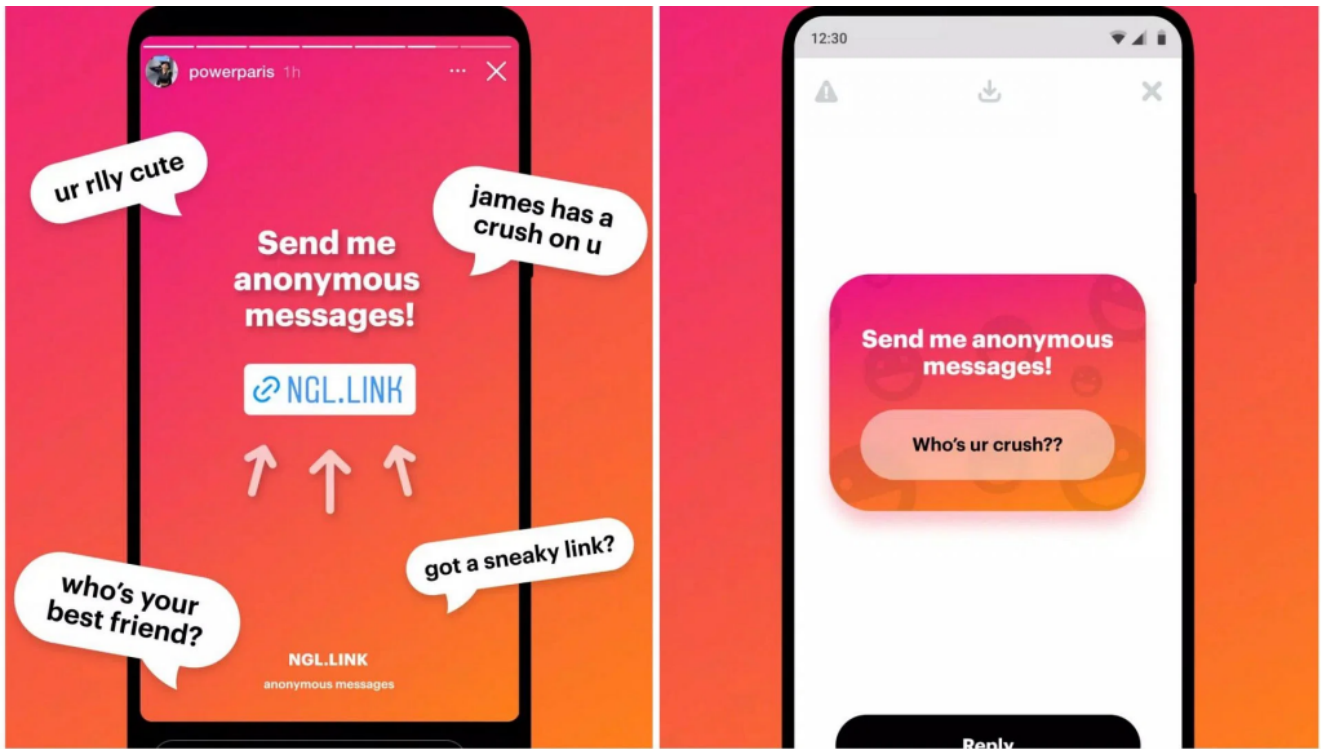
powerparis 1h

ur rlly cute

james has a crush on u

Send me anonymous messages!

NGL.LINK

got a sneaky link?

who's your best friend?

NGL.LINK
anonymous messages

12:30

Send me anonymous messages!

Who's ur crush??

Reply